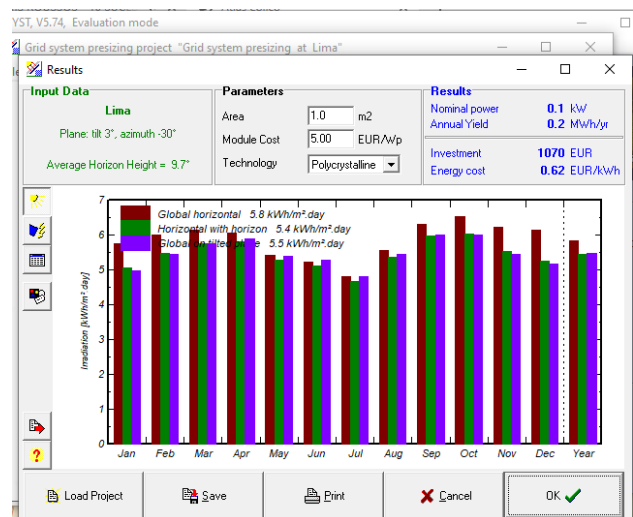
YST, V5.74, Evaluation mode

Grid system presizing project "Grid system presizing at Lima"

Results

Input Data

Lima

Plane: tilt 3°, azimuth -30°

Average Horizon Height = 9.7°

Parameters

Area 1.0 m2

Module Cost 5.00 EUR/Wp

Technology Polycrystalline

Results

Nominal power 0.1 kW

Annual Yield 0.2 MWh/yr

Investment 1070 EUR

Energy cost 0.62 EUR/kWh

Global horizontal 5.8 kWh/m².day

Horizontal with horizon 5.4 kWh/m².day

Global on tilted plane 5.5 kWh/m².day

Irradiation [kWh/m².day]

7

6

5

4

3

2

1

0

Jan Feb Mar Apr May Jun Jul Aug Sep Oct Nov Dec Year

Load Project

Save

Print

Cancel

OK